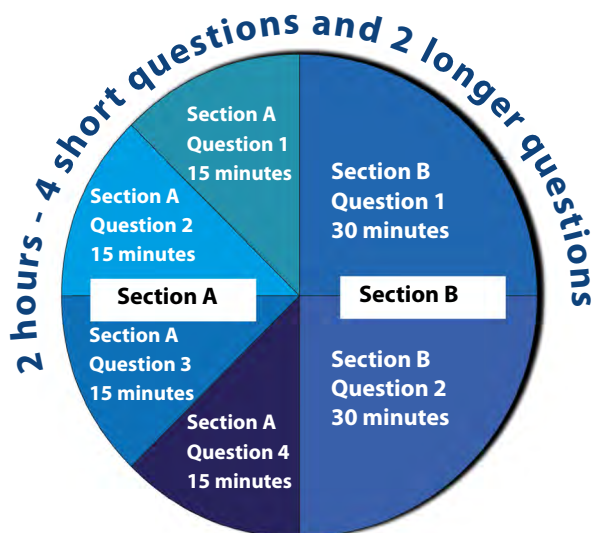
2 hours - 4 short questions and 2 longer questions

Section A
Question 1
15 minutes

Section A
Question 2
15 minutes

Section A

Section A
Question 3
15 minutes

Section A
Question 4
15 minutes

Section B
Question 1
30 minutes

Section B

Section B
Question 2
30 minutes